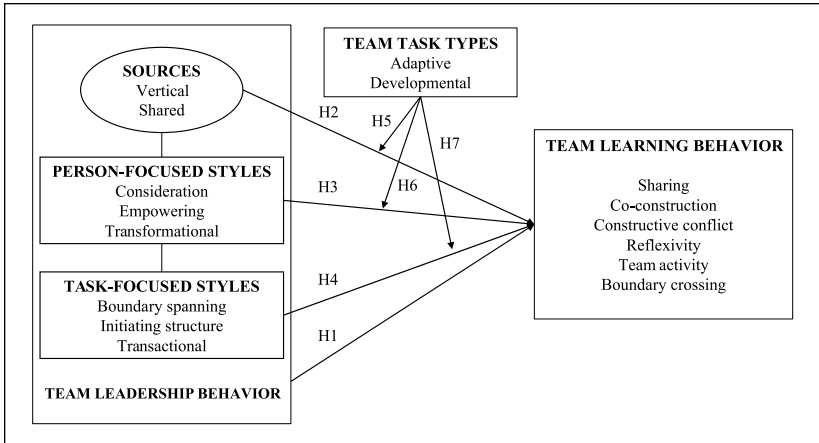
SOURCES
Vertical
Shared

TEAM TASK TYPES
Adaptive
Developmental

H2

H5

H7

H6

PERSON-FOCUSED STYLES
Consideration
Empowering
Transformational

H3

TEAM LEARNING BEHAVIOR

Sharing
Co-construction
Constructive conflict
Reflexivity
Team activity
Boundary crossing

TASK-FOCUSED STYLES
Boundary spanning
Initiating structure
Transactional

H4

H1

TEAM LEADERSHIP BEHAVIOR